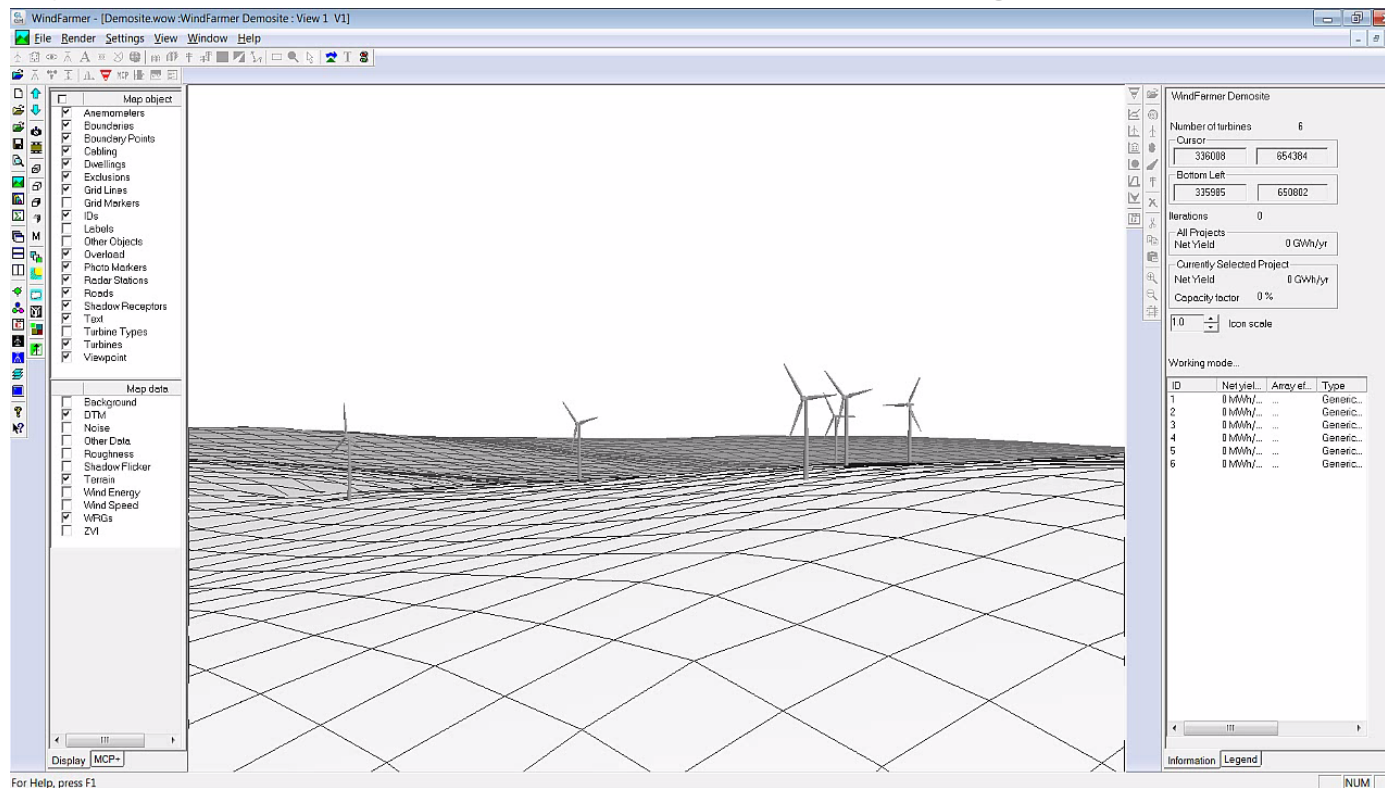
WindFarmer - [Demosite.wow :WindFarmer Demosite : View 1 V1]

File Render Settings View Window Help

Map object
Anemometers
Boundaries
Boundary Points
Cabling
Dwellings
Exclusions
Grid Lines
Grid Markers
IDs
Labels
Other Objects
Overload
Photo Markers
Radar Stations
Roads
Shadow Receptors
Text
Turbine Types
Turbines
Viewpoint

Map data
Background
DTM
Noise
Other Data
Roughness
Shadow Flicker
Terrain
Wind Energy
Wind Speed
WRGs
ZVI

Display MCP+

WindFarmer Demosite

Number of turbines 6
Cursor
336008 654384
Bottom Left
335985 650802
Iterations 0
All Projects
Net Yield 0 GWh/yr
Currently Selected Project
Net Yield 0 GWh/yr
Capacity factor 0 %
1.0 Icon scale

Working mode...

| ID | Net yiel... | Array ef... | Type |
|---|---|---|---|
| 1 | 0 MWh/... | ... | Generic... |
| 2 | 0 MWh/... | ... | Generic... |
| 3 | 0 MWh/... | ... | Generic... |
| 4 | 0 MWh/... | ... | Generic... |
| 5 | 0 MWh/... | ... | Generic... |
| 6 | 0 MWh/... | ... | Generic... |

Information Legend

For Help, press F1
NUM